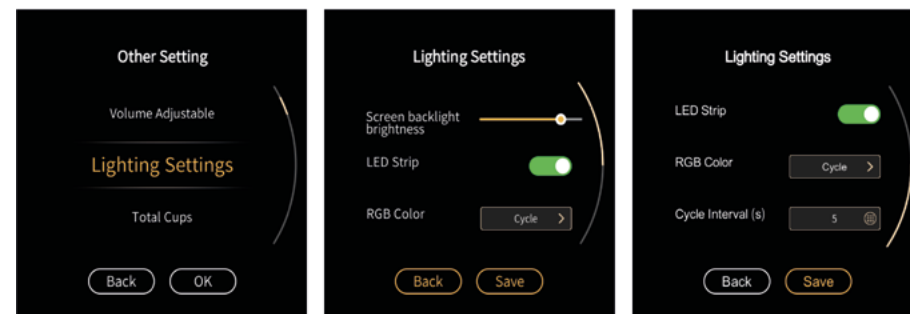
Other Setting

Volume Adjustable

Lighting Settings

Total Cups

Back OK

Lighting Settings

Screen backlight brightness

LED Strip

RGB Color Cycle

Back Save

Lighting Settings

LED Strip

RGB Color Cycle

Cycle Interval (s) 5

Back Save